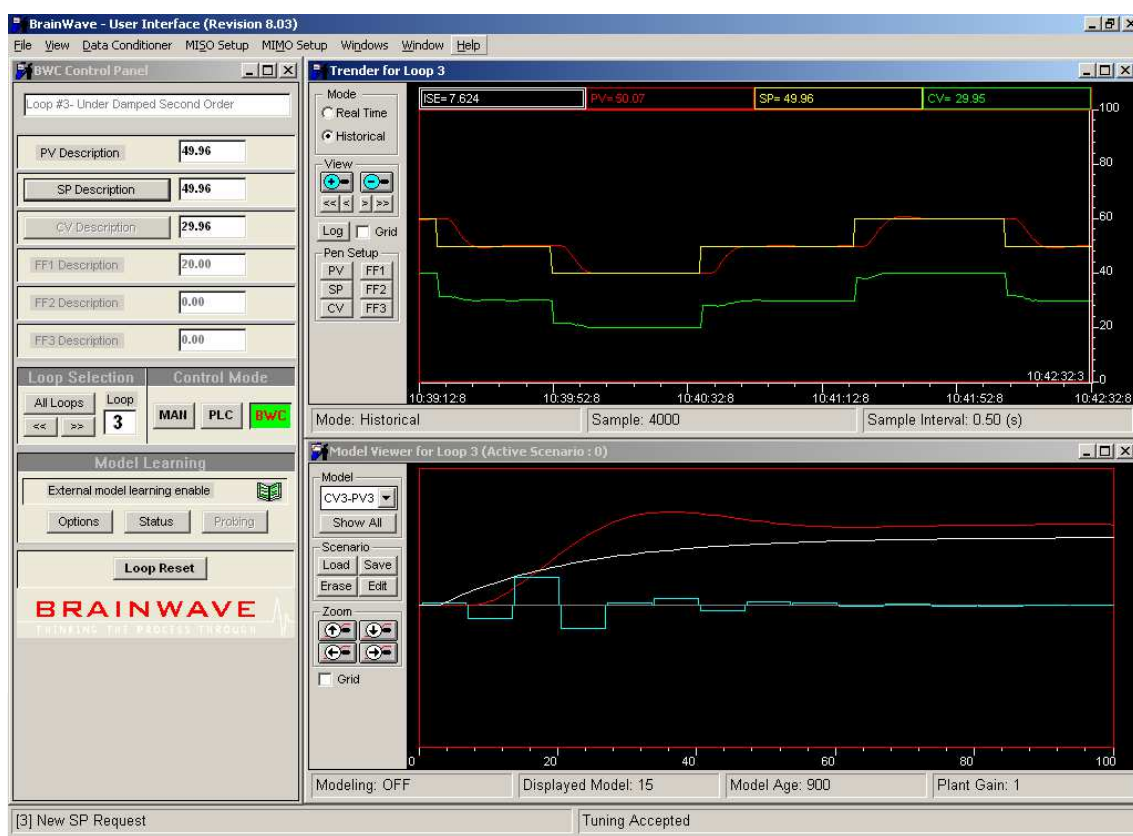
BrainWave - User Interface (Revision 8.03)

File View Data Conditioner MISO Setup MIMO Setup Windows Window Help

BWC Control Panel

Loop #3- Under Damped Second Order

PV Description 49.96

SP Description 49.96

CV Description 29.96

FF1 Description 20.00

FF2 Description 0.00

FF3 Description 0.00

Loop Selection

Control Mode

All Loops

Loop

3

<< >>

MAN PLC BWC

Model Learning

External model learning enable

Options Status Probing

Loop Reset

BRAINWAVE

THINKING THE PROCESS THROUGH

Trender for Loop 3

Mode

Real Time

Historical

View

<< < > >>

Log Grid

Pen Setup

PV FF1

SP FF2

CV FF3

ISE= 7.624

PV= 50.07

SP= 49.96

CV= 29.95

100

80

60

40

20

0

10:42:32:3

10:39:12:8

10:39:52:8

10:40:32:8

10:41:12:8

10:41:52:8

10:42:32:8

Mode: Historical

Sample: 4000

Sample Interval: 0.50 (s)

Model Viewer for Loop 3 (Active Scenario : 0)

Model

CV3-PV3

Show All

Scenario

Load Save

Erase Edit

Zoom

Grid

0

20

40

60

80

100

Modeling: OFF

Displayed Model: 15

Model Age: 900

Plant Gain: 1

[3] New SP Request

Tuning Accepted